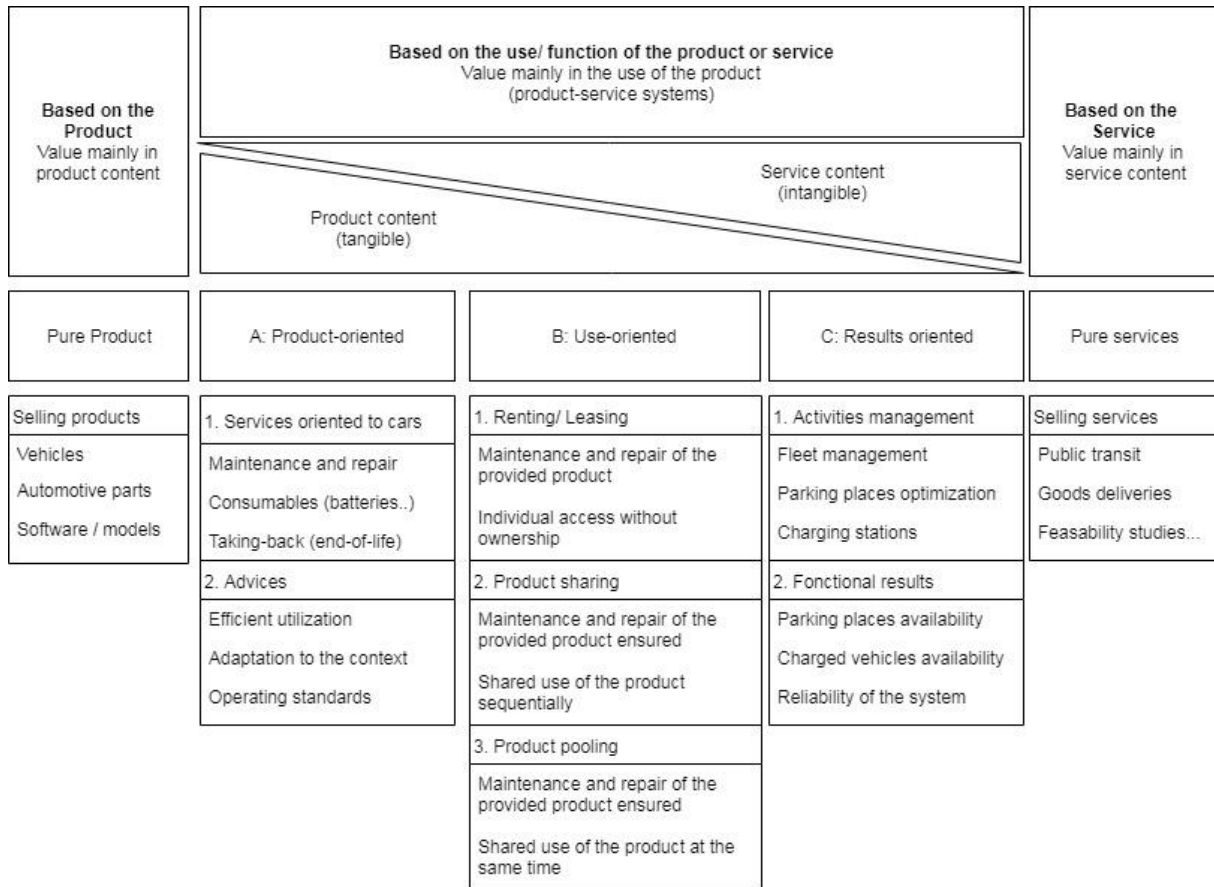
**Based on the Product**
Value mainly in product content

**Based on the use/ function of the product or service**
Value mainly in the use of the product (product-service systems)

Product content (tangible)

Service content (intangible)

**Based on the Service**
Value mainly in service content

Pure Product

Selling products

Vehicles

Automotive parts

Software / models

A: Product-oriented

1. Services oriented to cars

Maintenance and repair

Consumables (batteries..)

Taking-back (end-of-life)

2. Advices

Efficient utilization

Adaptation to the context

Operating standards

B: Use-oriented

1. Renting/ Leasing

Maintenance and repair of the provided product

Individual access without ownership

2. Product sharing

Maintenance and repair of the provided product ensured

Shared use of the product sequentially

3. Product pooling

Maintenance and repair of the provided product ensured

Shared use of the product at the same time

C: Results oriented

1. Activities management

Fleet management

Parking places optimization

Charging stations

2. Fonctional results

Parking places availability

Charged vehicles availability

Reliability of the system

Pure services

Selling services

Public transit

Goods deliveries

Feasability studies...